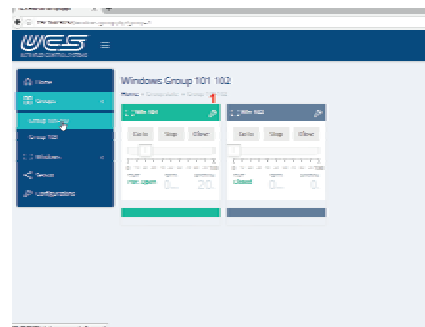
WES
ACTIVE CONTROL SYSTEMS

Home
Groups
Group 101-102
Group 103
Windows
Sensors
Configurations

Windows Group 101 102
Home > Group data > Group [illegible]

Win 101
1
Calo
Stop
Close
Half open
0
20

Win 102
Calo
Stop
Close
Closed
0
0